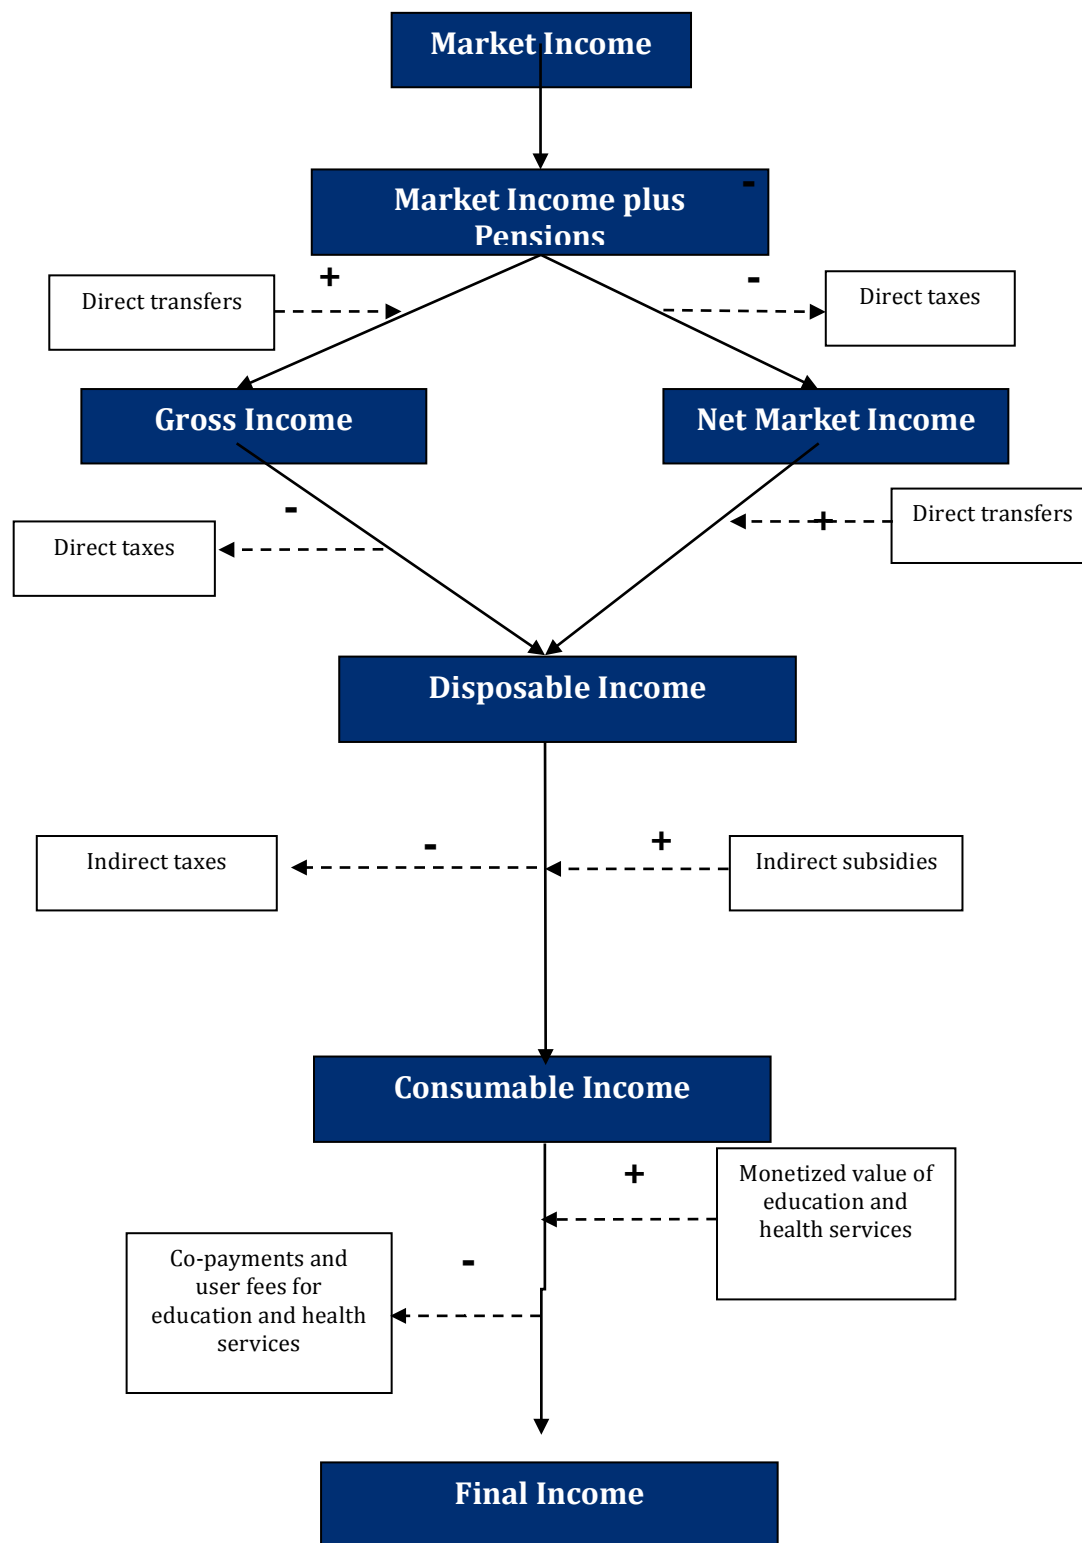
Market Income

Market Income plus Pensions

-

Direct transfers

+

-

Direct taxes

Gross Income

Net Market Income

-

Direct taxes

+

Direct transfers

Disposable Income

Indirect taxes

-

+

Indirect subsidies

Consumable Income

+

Monetized value of education and health services

-

Co-payments and user fees for education and health services

Final Income